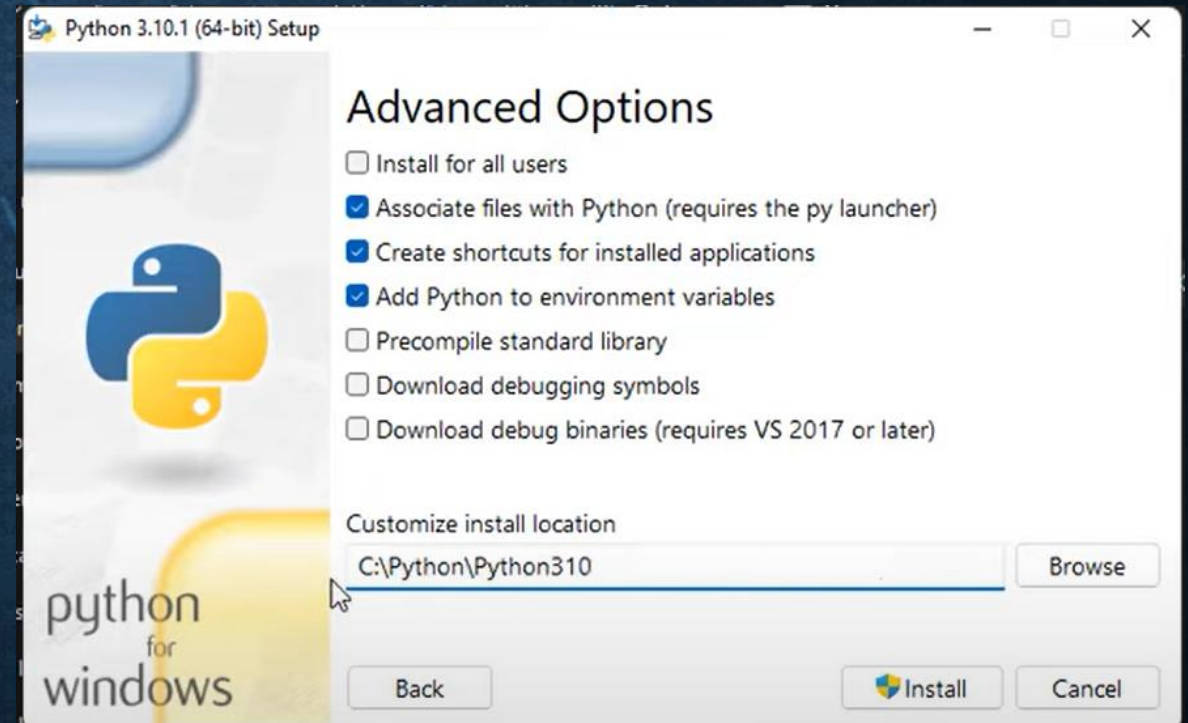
Python 3.10.1 (64-bit) Setup

Advanced Options

Install for all users

Associate files with Python (requires the py launcher)

Create shortcuts for installed applications

Add Python to environment variables

Precompile standard library

Download debugging symbols

Download debug binaries (requires VS 2017 or later)

Customize install location

C:\Python\Python310

Browse

python for windows

Back

Install

Cancel